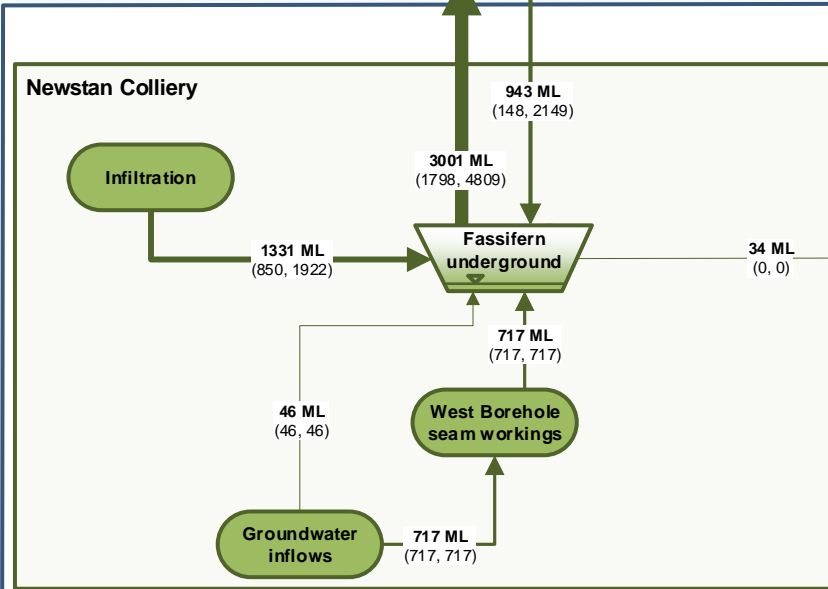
Newstan Colliery

943 ML
(148, 2149)

3001 ML
(1798, 4809)

Infiltration

1331 ML
(850, 1922)

Fassifern underground

34 ML
(0, 0)

717 ML
(717, 717)

46 ML
(46, 46)

West Borehole seam workings

Groundwater inflows

717 ML
(717, 717)